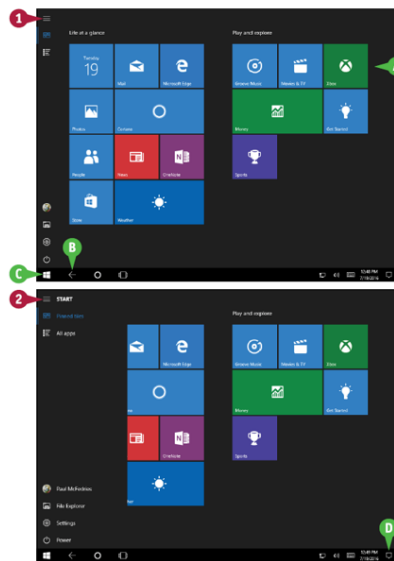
1

Life at a glance

Play and explore

Tuesday 19

Mail

Microsoft Edge

Groove Music

Movies & TV

Xbox

A

Photos

Cortana

Money

Get Started

People

News

OneNote

Sports

Store

Weather

B

C

10:40 PM 2/19/2016

2

START

Pinned tiles

All apps

Play and explore

Groove Music

Movies & TV

Xbox

Money

Get Started

OneNote

Sports

Paul McFedries

File Explorer

Settings

Power

D

10:40 PM 2/19/2016